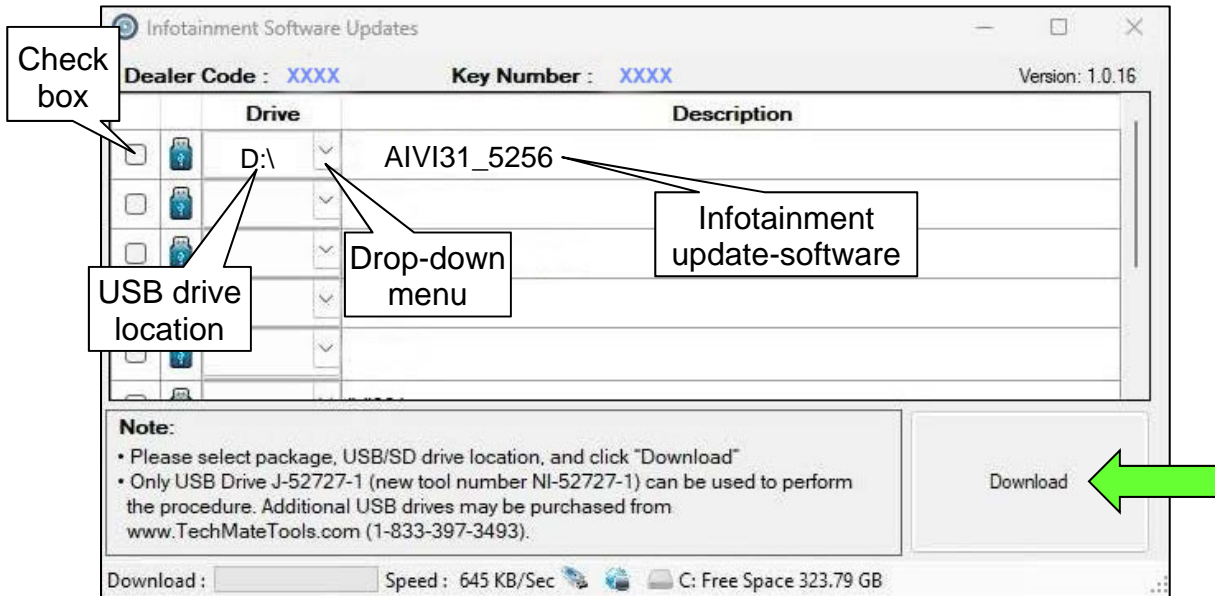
Infotainment Software Updates

Check box

Dealer Code : XXXX Key Number : XXXX Version: 1.0.16

| | | Drive | Description |
|---|---|---|---|
| | | D:\ | AIVI31_5256 |
| | | | |
| | | | |
| | | | |
| | | | |

Infotainment update-software

Drop-down menu

USB drive location

Note:
• Please select package, USB/SD drive location, and click "Download"
• Only USB Drive J-52727-1 (new tool number NI-52727-1) can be used to perform the procedure. Additional USB drives may be purchased from www.TechMateTools.com (1-833-397-3493).

Download

Download : Speed : 645 KB/Sec C: Free Space 323.79 GB